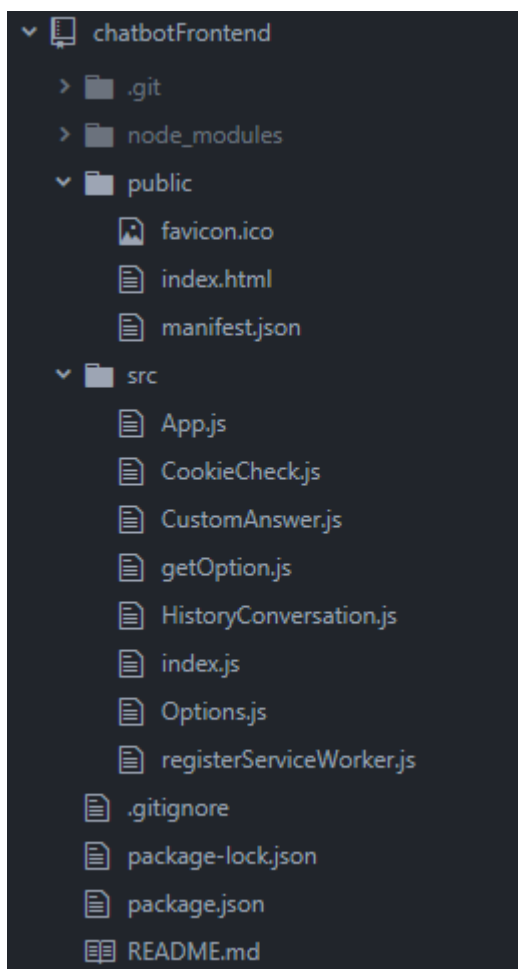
chatbotFrontend
.git
node_modules
public
favicon.ico
index.html
manifest.json
src
App.js
CookieCheck.js
CustomAnswer.js
getOption.js
HistoryConversation.js
index.js
Options.js
registerServiceWorker.js
.gitignore
package-lock.json
package.json
README.md